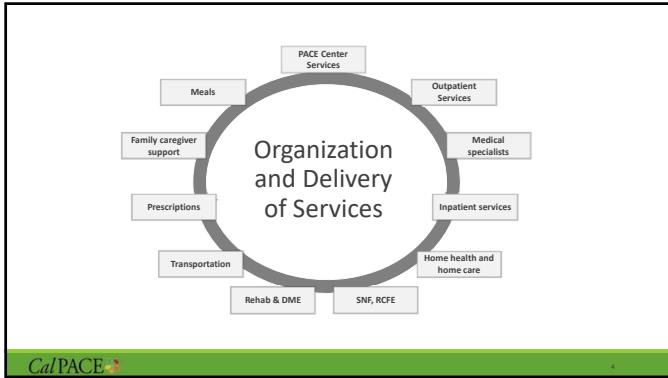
PACE Center Services

Outpatient Services

Medical specialists

Inpatient services

Home health and home care

SNF, RCFE

Rehab & DME

Transportation

Prescriptions

Family caregiver support

Meals

Organization and Delivery of Services

CalPACE

4